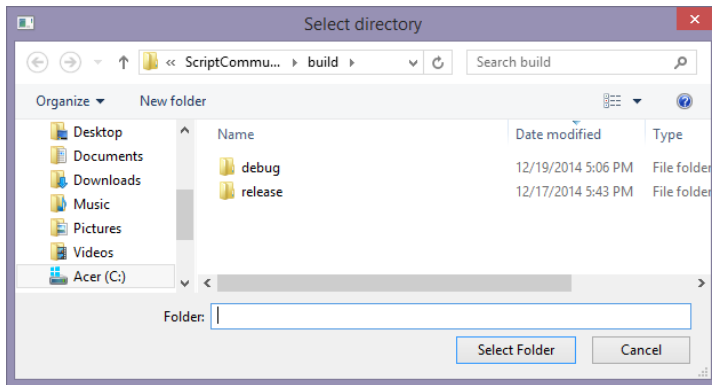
Select directory

« ScriptCommu... › build ›

Search build

Organize ▾ New folder

Desktop
Documents
Downloads
Music
Pictures
Videos
Acer (C:)

| Name | Date modified | Type |
|---|---|---|
| debug | 12/19/2014 5:06 PM | File folder |
| release | 12/17/2014 5:43 PM | File folder |

Folder:

Select Folder
Cancel